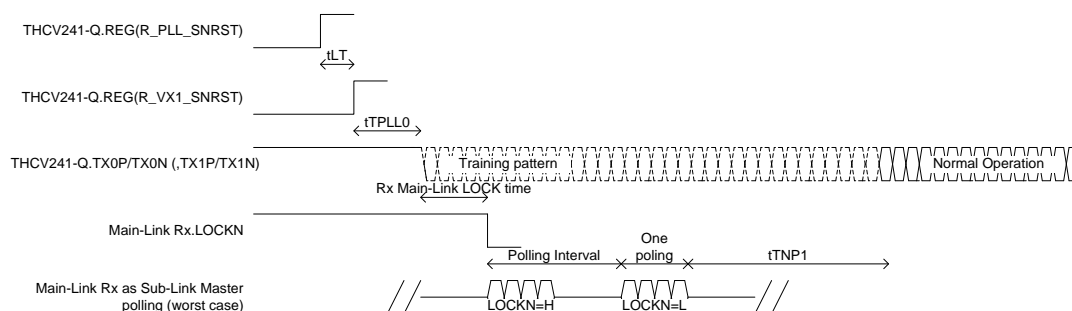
THCV241-Q.REG(R_PLL_SNRST)

tLT

THCV241-Q.REG(R_VX1_SNRST)

tTPLL0

THCV241-Q.TX0P/TX0N (,TX1P/TX1N)

Training pattern

Normal Operation

Rx Main-Link LOCK time

Main-Link Rx.LOCKN

One poling

Polling Interval

tTNP1

Main-Link Rx as Sub-Link Master polling (worst case)

LOCKN=H

LOCKN=L